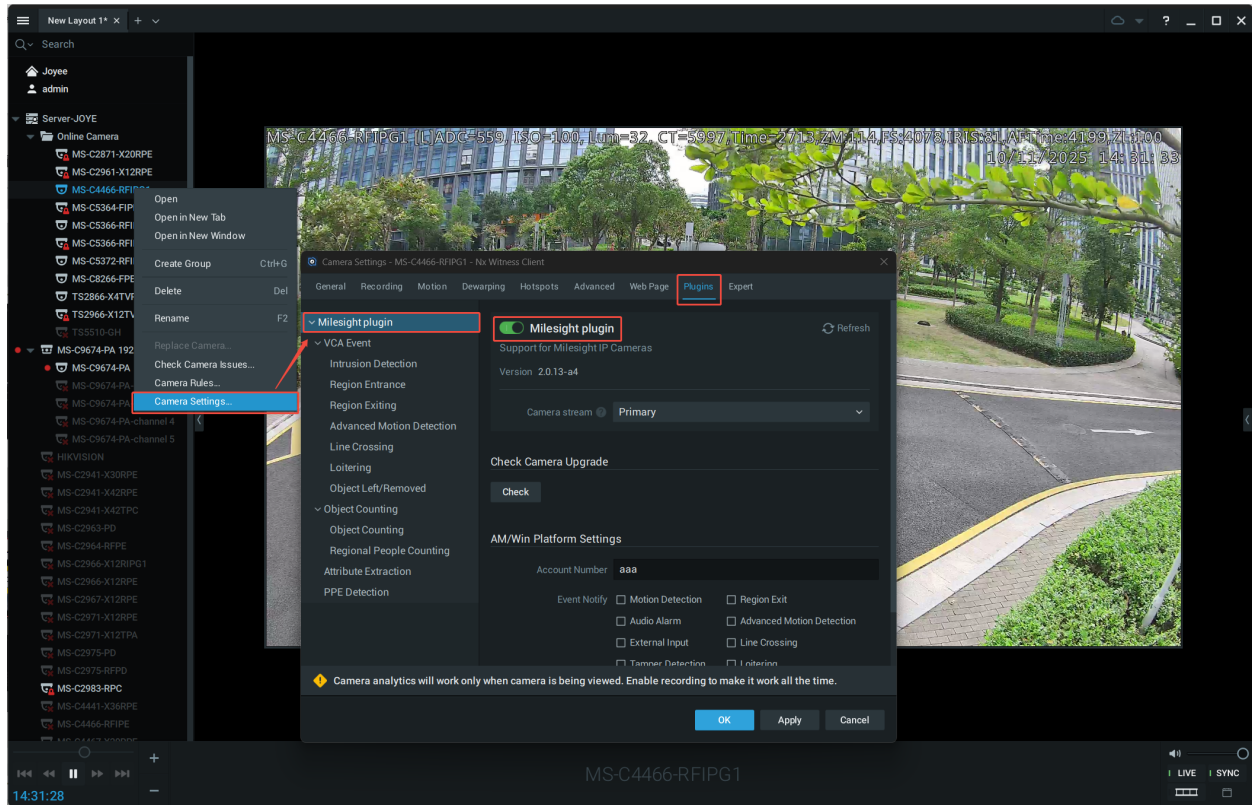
New Layout 1* ×  +

? _ □ ×

Search

Joyee
admin

Server-JOYE
Online Camera
MS-C2871-X20RPE
MS-C2961-X12RPE
MS-C4466-RFIP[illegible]
MS-C5364-FIP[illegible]
MS-C5366-RFI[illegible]
MS-C5366-RFI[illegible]
MS-C5372-RFI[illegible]
MS-C8266-FPE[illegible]
TS2866-X4TV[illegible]
TS2966-X12TV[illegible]
TS5510-GH
MS-C9674-PA 192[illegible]
MS-C9674-PA
MS-C9674-PA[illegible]
MS-C9674-PA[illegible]
MS-C9674-PA-channel 4
MS-C9674-PA-channel 5
HIKVISION
MS-C2941-X30RPE
MS-C2941-X42RPE
MS-C2941-X42TPC
MS-C2963-PD
MS-C2964-RFPE
MS-C2966-X12RIPG1
MS-C2966-X12RPE
MS-C2967-X12RPE
MS-C2971-X12RPE
MS-C2971-X12TPA
MS-C2975-PD
MS-C2975-RFPD
MS-C2983-RPC
MS-C4441-X36RPE
MS-C4466-RFIPE

Open
Open in New Tab
Open in New Window
Create Group Ctrl+G
Delete Del
Rename F2
Replace Camera...
Check Camera Issues...
Camera Rules...
Camera Settings...

MS-C4466-RFIPG1 (L)ADC=559,ISO=100,Lum=32,CT=5997,Time=2713,ZM:114,FS:4078,IRIS:81,AFTime:4199,ZI:100
10/11/2025 14:31:33

Camera Settings - MS-C4466-RFIPG1 - Nx Witness Client

General Recording Motion Dewarping Hotspots Advanced Web Page Plugins Expert

Milesight plugin
VCA Event
Intrusion Detection
Region Entrance
Region Exiting
Advanced Motion Detection
Line Crossing
Loitering
Object Left/Removed
Object Counting
Object Counting
Regional People Counting
Attribute Extraction
PPE Detection

Milesight plugin
Refresh
Support for Milesight IP Cameras
Version 2.0.13-a4

Camera stream Primary

Check Camera Upgrade
Check

AM/Win Platform Settings
Account Number aaa
Event Notify
Motion Detection
Region Exit
Audio Alarm
Advanced Motion Detection
External Input
Line Crossing
Tamper Detection
Loitering

Camera analytics will work only when camera is being viewed. Enable recording to make it work all the time.

OK Apply Cancel

14:31:28
MS-C4466-RFIPG1
LIVE SYNC